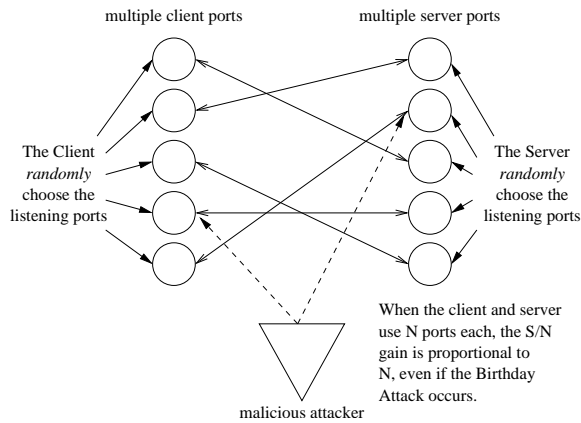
multiple client ports

multiple server ports

The Client *randomly* choose the listening ports

The Server *randomly* choose the listening ports

When the client and server use N ports each, the S/N gain is proportional to N, even if the Birthday Attack occurs.

malicious attacker